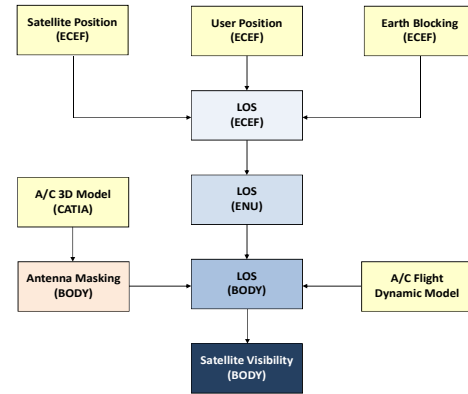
Satellite Position (ECEF)

User Position (ECEF)

Earth Blocking (ECEF)

LOS (ECEF)

LOS (ENU)

A/C 3D Model (CATIA)

Antenna Masking (BODY)

LOS (BODY)

A/C Flight Dynamic Model

Satellite Visibility (BODY)